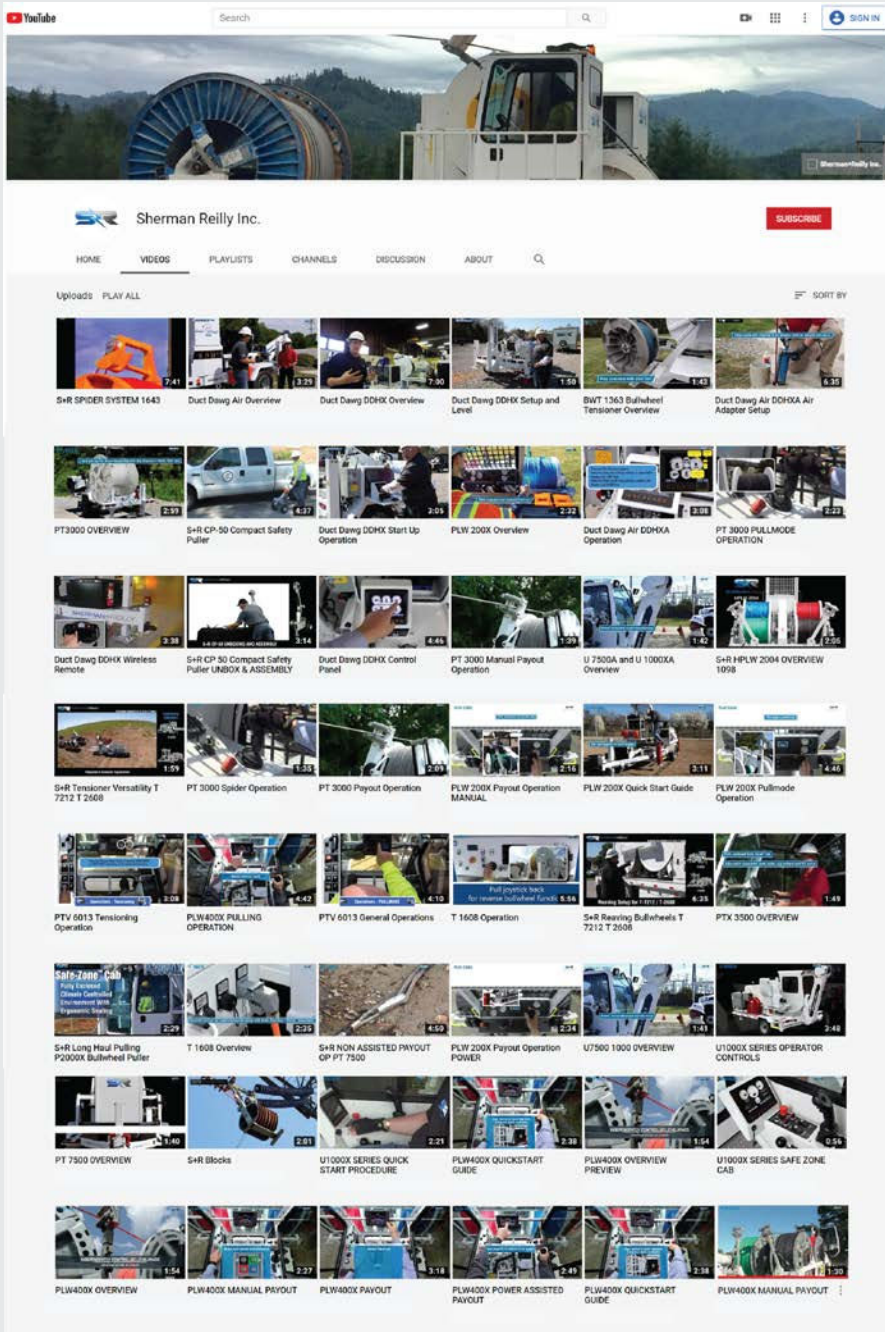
YouTube
Search
SIGN IN

Sherman+Reilly Inc.

Sherman Reilly Inc.
SUBSCRIBE

HOME
VIDEOS
PLAYLISTS
CHANNELS
DISCUSSION
ABOUT

Uploads PLAY ALL
SORT BY

7:41
S+R SPIDER SYSTEM 1643

3:29
Duct Dawg Air Overview

7:00
Duct Dawg DDHX Overview

1:58
Duct Dawg DDHX Setup and Level

1:43
BWT 1363 Bullwheel Tensioner Overview

6:35
Duct Dawg Air DDHXA Air Adapter Setup

2:51
PT3000 OVERVIEW

4:37
S+R CP-50 Compact Safety Puller

2:05
Duct Dawg DDHX Start Up Operation

2:32
PLW 200X Overview

3:08
Duct Dawg Air DDHXA Operation

2:22
PT 3000 PULLMODE OPERATION

3:38
Duct Dawg DDHX Wireless Remote

3:14
S+R CP 50 Compact Safety Puller UNBOX & ASSEMBLY

4:46
Duct Dawg DDHX Control Panel

1:39
PT 3000 Manual Payout Operation

1:42
U 7500A and U 1000XA Overview

2:05
S+R HPLW 2004 OVERVIEW 1098

1:59
S+R Tensioner Versatility T 7212 T 2608

1:35
PT 3000 Spider Operation

2:09
PT 3000 Payout Operation

2:16
PLW 200X Payout Operation MANUAL

3:11
PLW 200X Quick Start Guide

4:46
PLW 200X Pullmode Operation

3:08
PTV 6013 Tensioning Operation

4:42
PLW400X PULLING OPERATION

4:10
PTV 6013 General Operations

Pull joystick back for reverse bullwheel functi
5:56
T 1608 Operation

6:35
S+R Reeving Bullwheels T 7212 T 2608

1:49
PTX 3500 OVERVIEW

Safe Zone Cab
Fully Enclosed Climate Controlled Environment With Ergonomic Seating
2:29
S+R Long Haul Pulling P2000X Bullwheel Puller

2:35
T 1608 Overview

4:50
S+R NON ASSISTED PAYOUT OP PT 7500

2:34
PLW 200X Payout Operation POWER

1:41
U7500 1000 OVERVIEW

2:48
U1000X SERIES OPERATOR CONTROLS

1:40
PT 7500 OVERVIEW

2:01
S+R Blocks

2:21
U1000X SERIES QUICK START PROCEDURE

2:38
PLW400X QUICKSTART GUIDE

1:54
PLW400X OVERVIEW PREVIEW

0:56
U1000X SERIES SAFE ZONE CAB

1:54
PLW400X OVERVIEW

2:27
PLW400X MANUAL PAYOUT

3:18
PLW400X PAYOUT

2:49
PLW400X POWER ASSISTED PAYOUT

2:38
PLW400X QUICKSTART GUIDE

1:30
PLW400X MANUAL PAYOUT